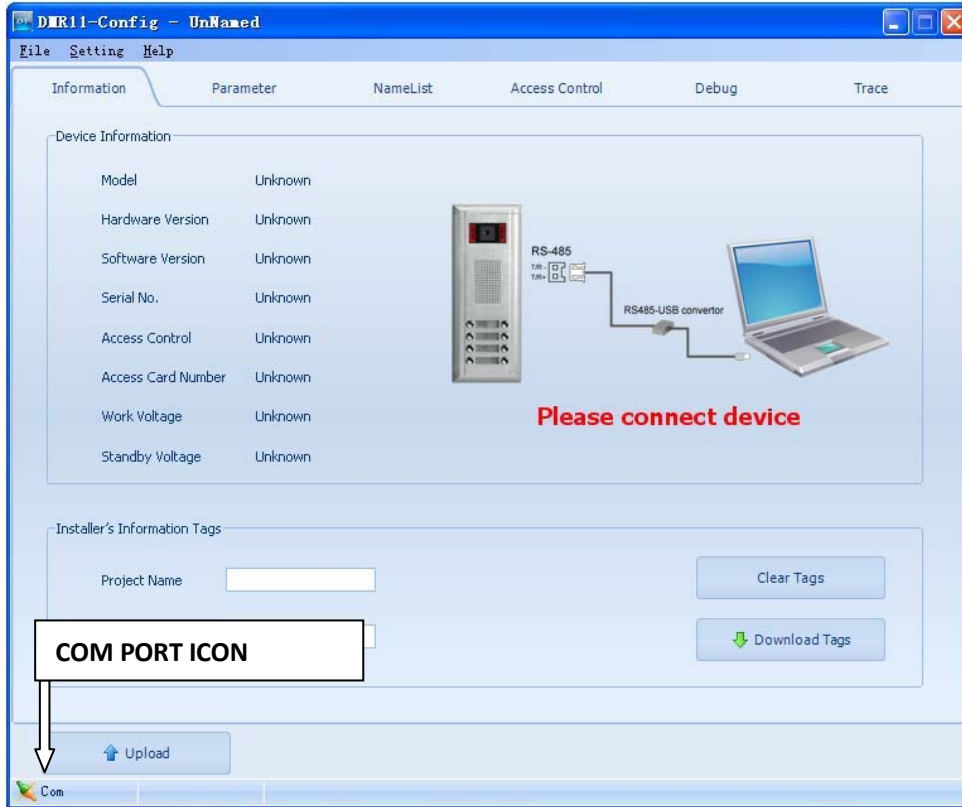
DMR11-Config - UnNamed

File Setting Help

Information Parameter NameList Access Control Debug Trace

Device Information

| Model | Unknown |
|---|---|
| Hardware Version | Unknown |
| Software Version | Unknown |
| Serial No. | Unknown |
| Access Control | Unknown |
| Access Card Number | Unknown |
| Work Voltage | Unknown |
| Standby Voltage | Unknown |

RS-485

T/R-
T/R+

RS485-USB convertor

Please connect device

Installer's Information Tags

Project Name

Clear Tags

COM PORT ICON

Download Tags

Upload

Com